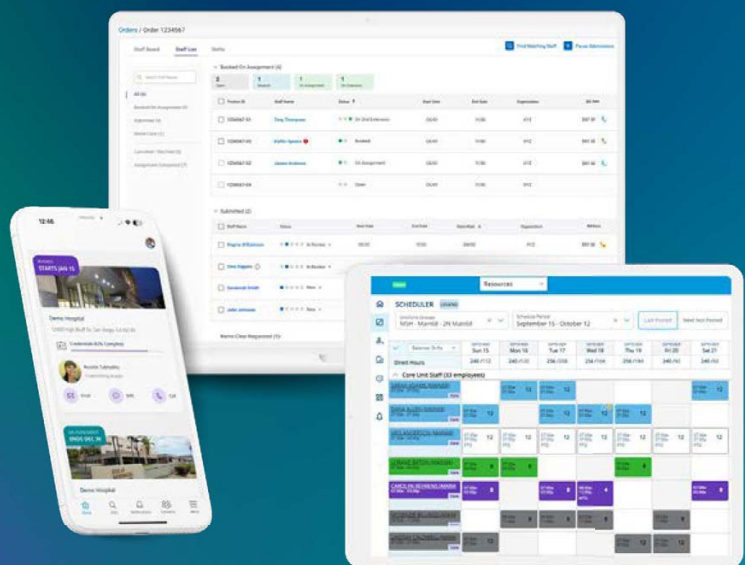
Orders / Order 1234567

Staff Board  Staff List  Shifts

Find Matching Staff  Pause Submissions

Booked On Assignment (4)

All (4)

Booked On Assignment (4)

Submitted (4)

Name Clear (1)

Submitted (2)

Tony Thompson

Kaitlin Spears

James Andrews

Magnus Williamson

Gina Higgins

Savannah Smith

John Johnson

Name Clear Requested (1)

12:46

STARTS JAN 15

Demo Hospital

Credentials 82% Complete

Email  SMS  Call

ENDS DEC 14

Demo Hospital

Resources

SCHEDULER

September 15 - October 12

Lock Period  Next Not Posted

Sun 15  Mon 16  Tue 17  Wed 18  Thu 19  Fri 20  Sat 21

Shift Hours

Core Unit Staff (33 employees)